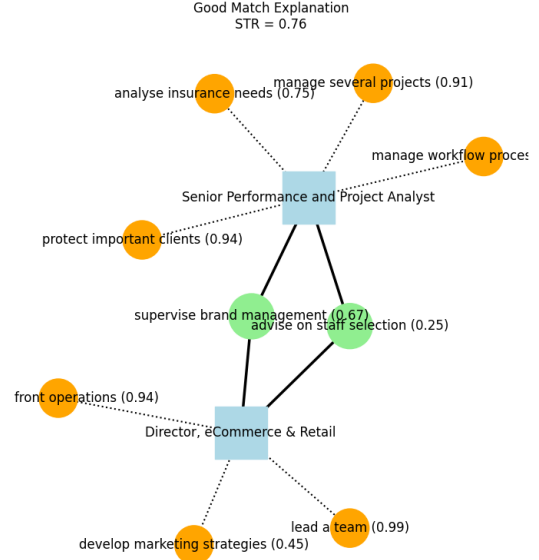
Good Match Explanation
STR = 0.76

analyse insurance needs (0.75)

manage several projects (0.91)

manage workflow proces

Senior Performance and Project Analyst

protect important clients (0.94)

supervise brand management (0.67)

advise on staff selection (0.25)

front operations (0.94)

Director, eCommerce & Retail

lead a team (0.99)

develop marketing strategies (0.45)